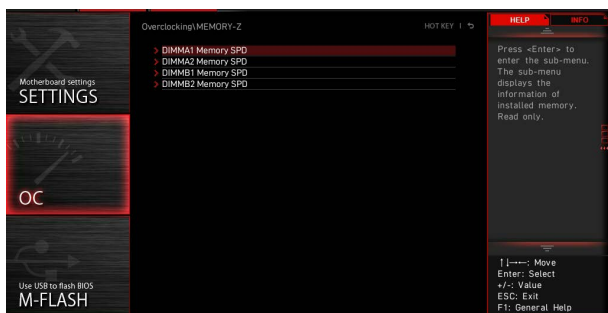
Motherboard settings
SETTINGS

OC

Use USB to flash BIOS
M-FLASH

Overclocking\MEMORY-Z

HOT KEY | ↺

DIMMA1 Memory SPD
DIMMA2 Memory SPD
DIMMB1 Memory SPD
DIMMB2 Memory SPD

HELP
INFO

Press <Enter> to enter the sub-menu. The sub-menu displays the information of installed memory. Read only.

↑|→←: Move
Enter: Select
+/-: Value
ESC: Exit
F1: General Help